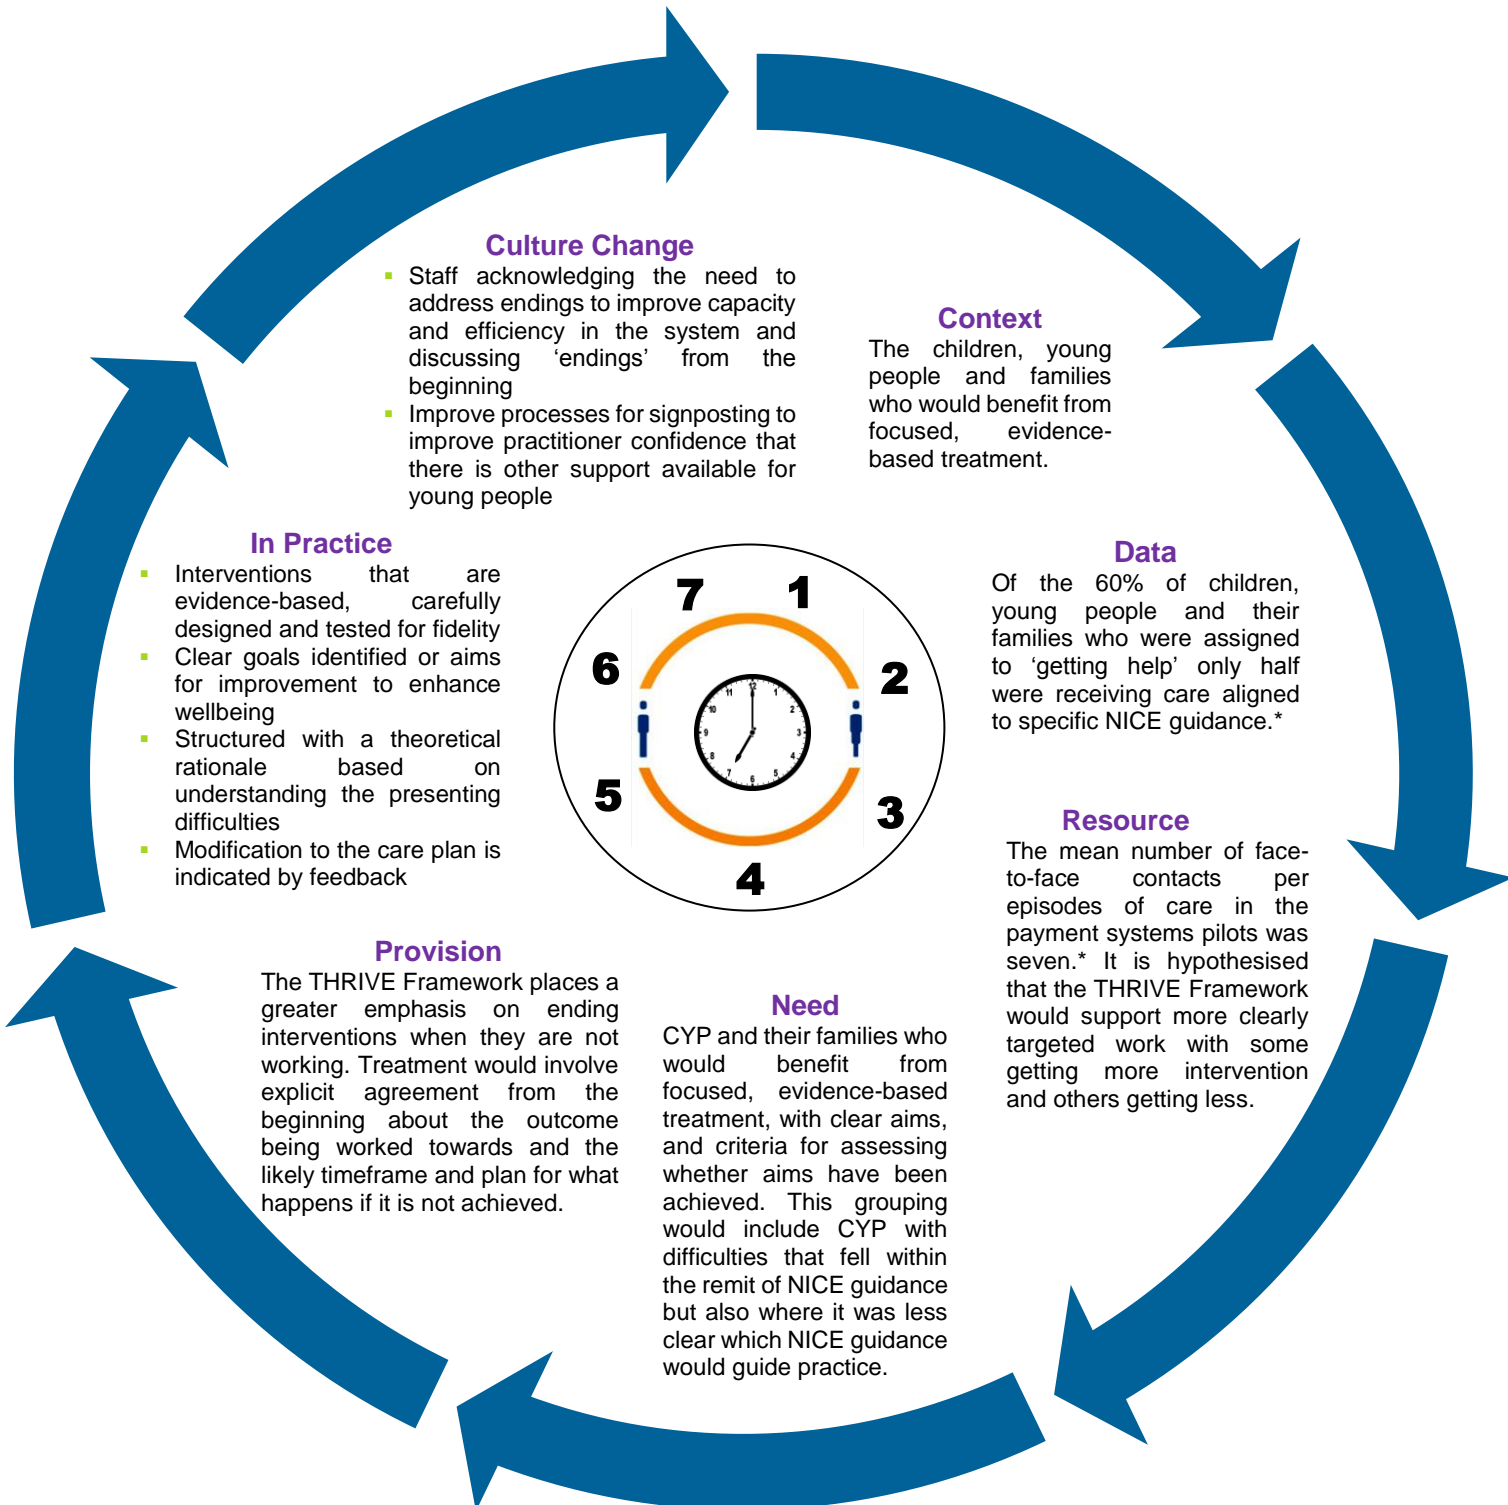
Culture Change
- Staff acknowledging the need to address endings to improve capacity and efficiency in the system and discussing 'endings' from the beginning
- Improve processes for signposting to improve practitioner confidence that there is other support available for young people

Context
The children, young people and families who would benefit from focused, evidence-based treatment.

Data
Of the 60% of children, young people and their families who were assigned to 'getting help' only half were receiving care aligned to specific NICE guidance.*

Resource
The mean number of face-to-face contacts per episodes of care in the payment systems pilots was seven.* It is hypothesised that the THRIVE Framework would support more clearly targeted work with some getting more intervention and others getting less.

Need
CYP and their families who would benefit from focused, evidence-based treatment, with clear aims, and criteria for assessing whether aims have been achieved. This grouping would include CYP with difficulties that fell within the remit of NICE guidance but also where it was less clear which NICE guidance would guide practice.

Provision
The THRIVE Framework places a greater emphasis on ending interventions when they are not working. Treatment would involve explicit agreement from the beginning about the outcome being worked towards and the likely timeframe and plan for what happens if it is not achieved.

In Practice
- Interventions that are evidence-based, carefully designed and tested for fidelity
- Clear goals identified or aims for improvement to enhance wellbeing
- Structured with a theoretical rationale based on understanding the presenting difficulties
- Modification to the care plan is indicated by feedback

7 1 2 3 4 5 6